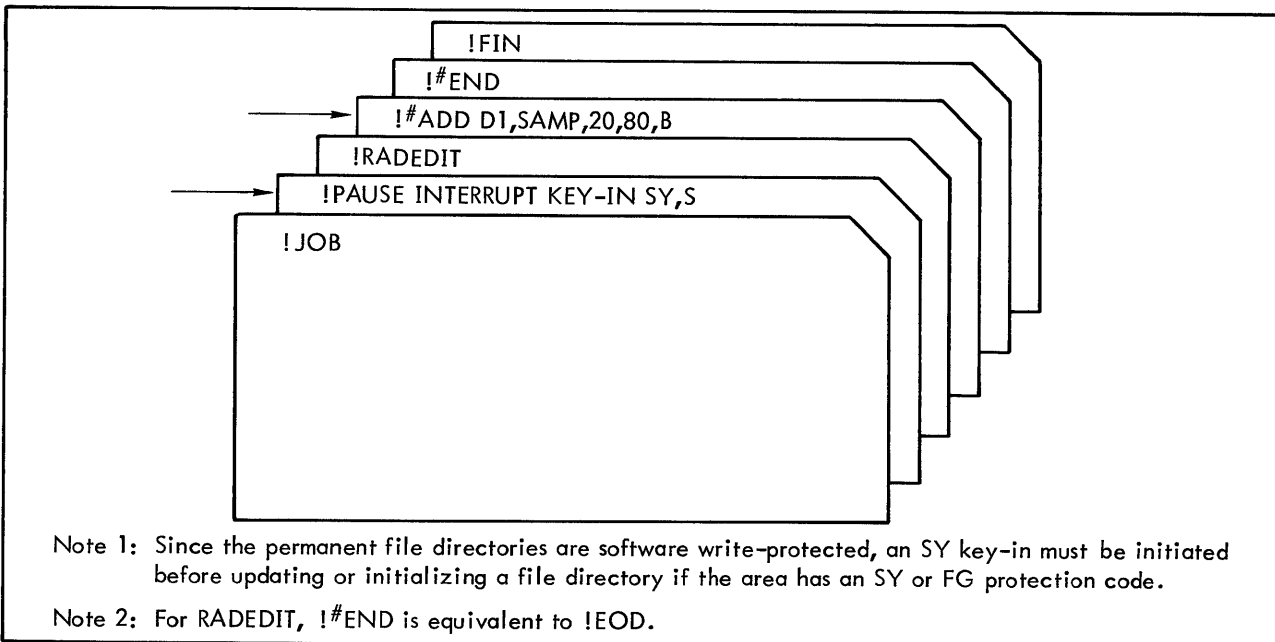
!FIN

!#END

!#ADD D1,SAMP,20,80,B

!RADEDIT

!PAUSE INTERRUPT KEY-IN SY,S

!JOB

Note 1: Since the permanent file directories are software write-protected, an SY key-in must be initiated before updating or initializing a file directory if the area has an SY or FG protection code.

Note 2: For RADEDIT, !#END is equivalent to !EOD.